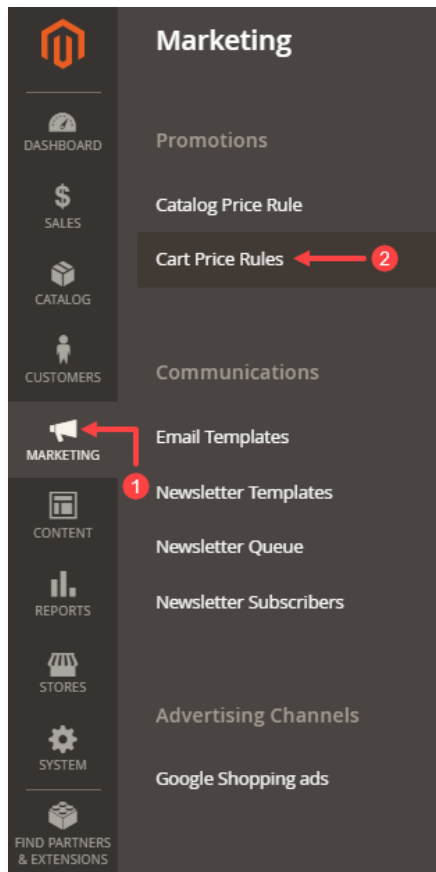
DASHBOARD
$
SALES
CATALOG
CUSTOMERS
MARKETING
CONTENT
REPORTS
STORES
SYSTEM
FIND PARTNERS & EXTENSIONS

Marketing

Promotions

Catalog Price Rule

Cart Price Rules

2

Communications

Email Templates

1

Newsletter Templates

Newsletter Queue

Newsletter Subscribers

Advertising Channels

Google Shopping ads